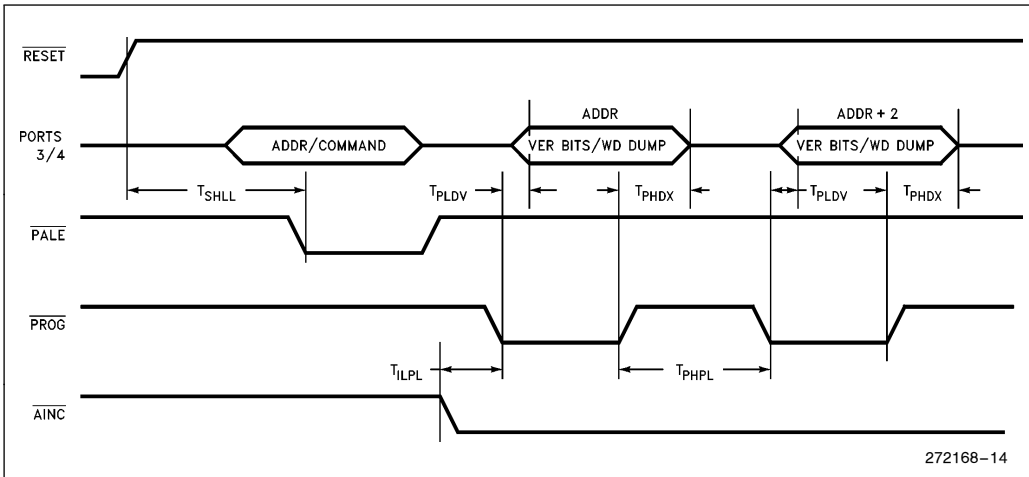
$\overline{RESET}$

PORTS 3/4

ADDR/COMMAND

ADDR

VER BITS/WD DUMP

ADDR + 2

VER BITS/WD DUMP

$T_{SHLL}$

$T_{PLDV}$

$T_{PHDX}$

$T_{PLDV}$

$T_{PHDX}$

$\overline{PALE}$

$\overline{PROG}$

$T_{ILPL}$

$T_{PHPL}$

$\overline{AINC}$

272168–14